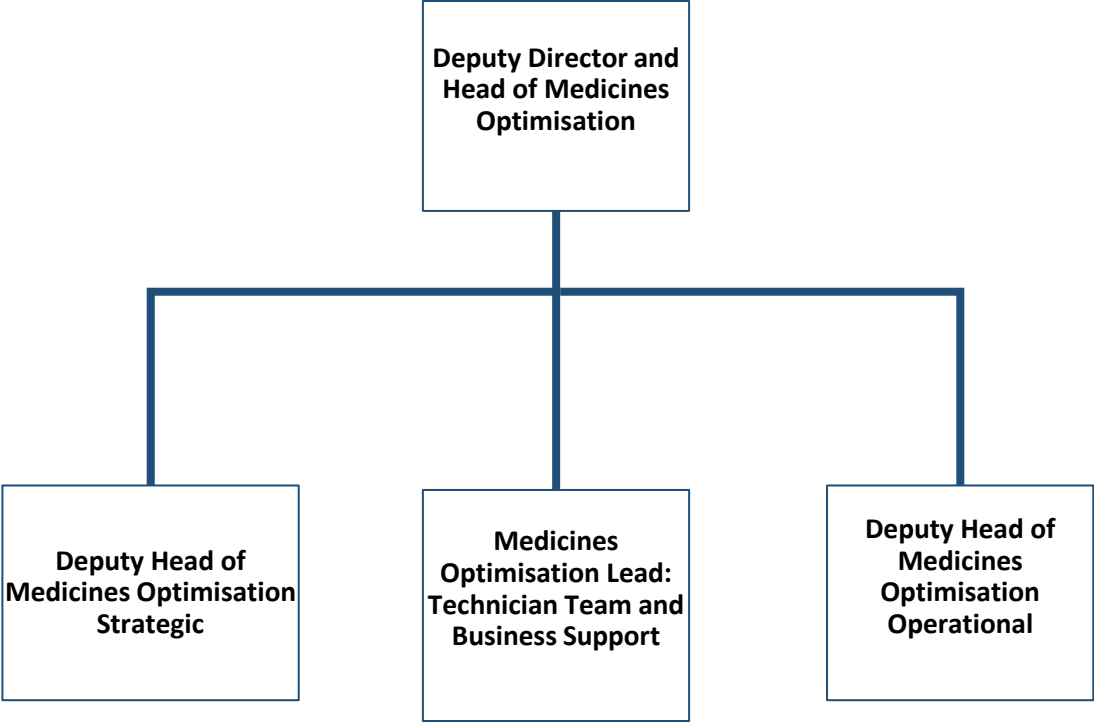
Deputy Director and Head of Medicines Optimisation

Deputy Head of Medicines Optimisation Strategic

Medicines Optimisation Lead: Technician Team and Business Support

Deputy Head of Medicines Optimisation Operational